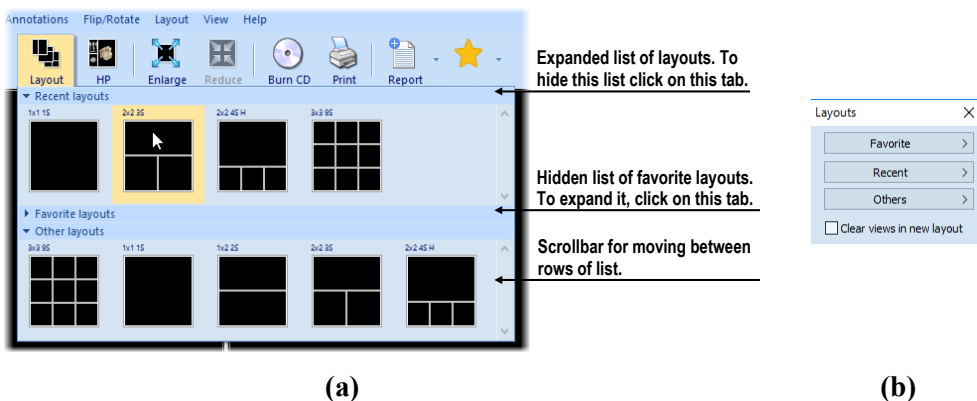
Annotations Flip/Rotate Layout View Help

Layout HP Enlarge Reduce Burn CD Print Report

Recent layouts

1x1 1S 2x2 3S 2x2 4S H 3x3 9S

Favorite layouts

Other layouts

3x3 9S 1x1 1S 1x2 2S 2x2 3S 2x2 4S H

Expanded list of layouts. To hide this list click on this tab.

Hidden list of favorite layouts. To expand it, click on this tab.

Scrollbar for moving between rows of list.

Layouts

Favorite

Recent

Others

Clear views in new layout

(a)

(b)